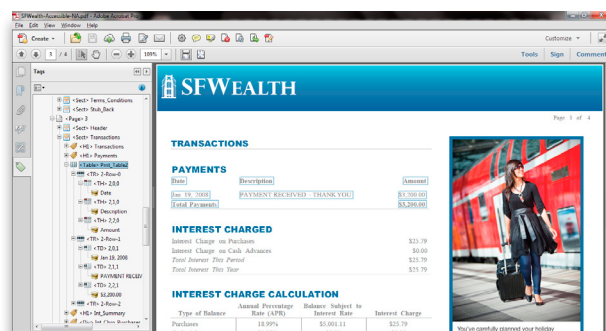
SFWealth-Accessible-NA.pdf - Adobe Acrobat Pro

File Edit View Window Help

Create

1 / 4 105%

Customize

Tools Sign Comment

Tags

<Sect> Terms_Conditions
<Sect> Stub_Back
<Page> 3
<Sect> Header
<Sect> Transactions
<H1> Transactions
<H1> Payments
<Table> Pmt_Table2
<TR> 2-Row-0
<TH> 2,0,0
Date
<TH> 2,0,1
Description
<TH> 2,0,2
Amount
<TR> 2-Row-1
<TD> 2,0,1
Jan 18, 2008
<TD> 2,1,1
PAYMENT RECEIV
<TD> 2,2,1
$3,200.00
<TR> 2-Row-2
<H1> Int_Summary

SFWEALTH

Page 1 of 4

TRANSACTIONS

PAYMENTS

| Date | Description | Amount |
|---|---|---|
| Jan 18, 2008 | PAYMENT RECEIVED - THANK YOU | $3,200.00 |
| Total Payments | | $3,200.00 |

INTEREST CHARGED

| | |
|---|---|
| Interest Charge on Purchases | $25.79 |
| Interest Charge on Cash Advances | $0.00 |
| Total Interest This Period | $25.79 |
| Total Interest This Year | $25.79 |

INTEREST CHARGE CALCULATION

| Type of Balance | Annual Percentage Rate (APR) | Balance Subject to Interest Rate | Interest Charge |
|---|---|---|---|
| Purchases | 18.99% | $5,001.11 | $25.79 |

You've carefully planned your holiday